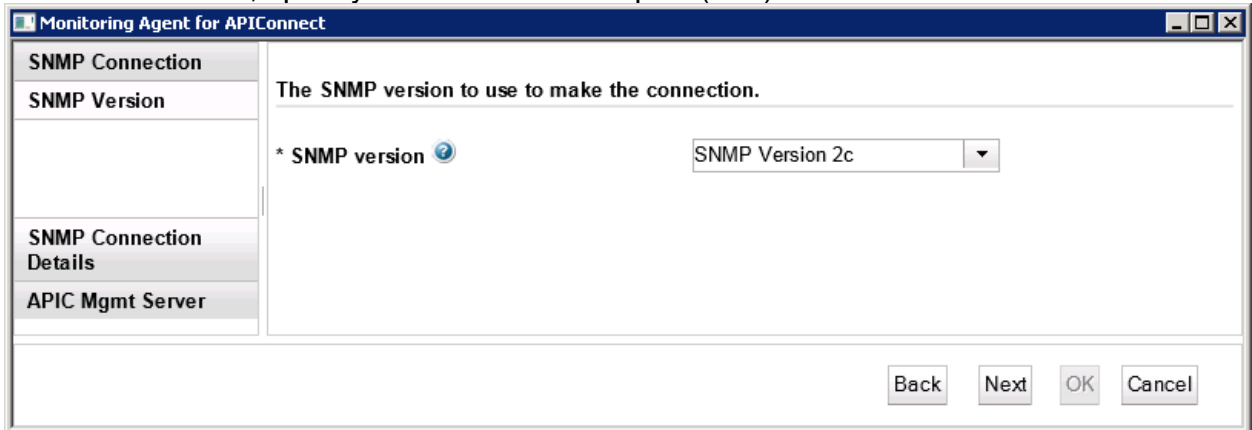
Monitoring Agent for APIConnect

SNMP Connection
SNMP Version
SNMP Connection Details
APIC Mgmt Server

The SNMP version to use to make the connection.

* SNMP version

SNMP Version 2c

Back Next OK Cancel